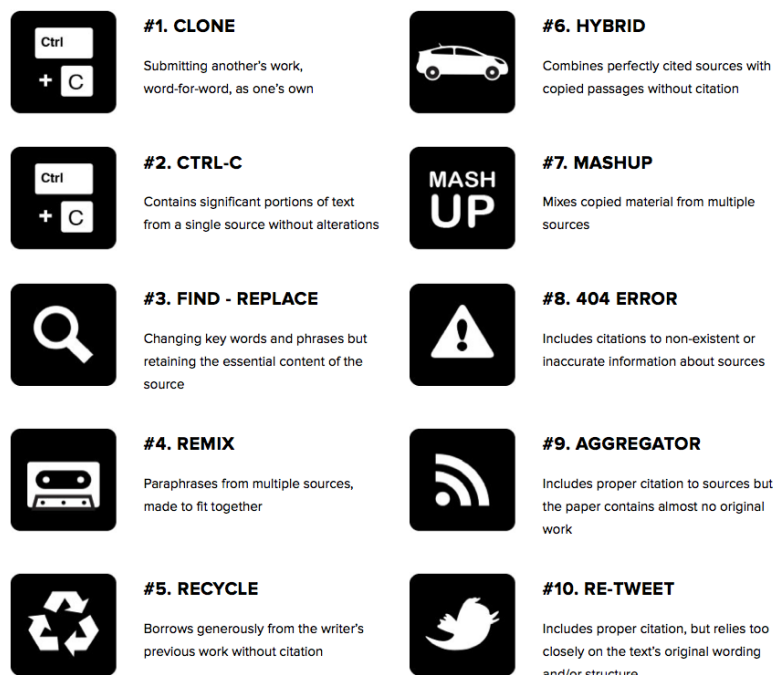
Ctrl
+ C

#1. CLONE

Submitting another's work, word-for-word, as one's own

Ctrl
+ C

#2. CTRL-C

Contains significant portions of text from a single source without alterations

#3. FIND - REPLACE

Changing key words and phrases but retaining the essential content of the source

#4. REMIX

Paraphrases from multiple sources, made to fit together

#5. RECYCLE

Borrows generously from the writer's previous work without citation

#6. HYBRID

Combines perfectly cited sources with copied passages without citation

MASH UP

#7. MASHUP

Mixes copied material from multiple sources

#8. 404 ERROR

Includes citations to non-existent or inaccurate information about sources

#9. AGGREGATOR

Includes proper citation to sources but the paper contains almost no original work

#10. RE-TWEET

Includes proper citation, but relies too closely on the text's original wording and/or structure